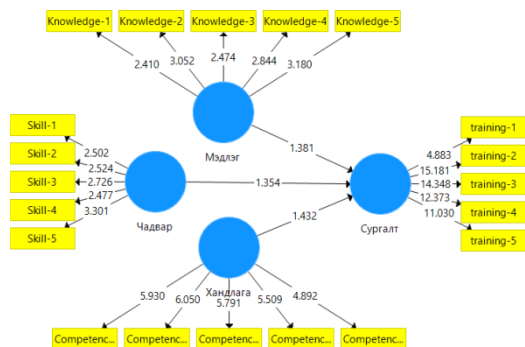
Knowledge-1
Knowledge-2
Knowledge-3
Knowledge-4
Knowledge-5
2.410
3.052
2.474
2.844
3.180
Мэдлэг
Skill-1
Skill-2
Skill-3
Skill-4
Skill-5
2.502
2.524
2.726
2.477
3.301
Чадвар
1.381
1.354
1.432
Сургалт
4.883
15.181
14.348
12.373
11.030
training-1
training-2
training-3
training-4
training-5
Хандлага
5.930
6.050
5.791
5.509
4.892
Competenc...
Competenc...
Competenc...
Competenc...
Competenc...